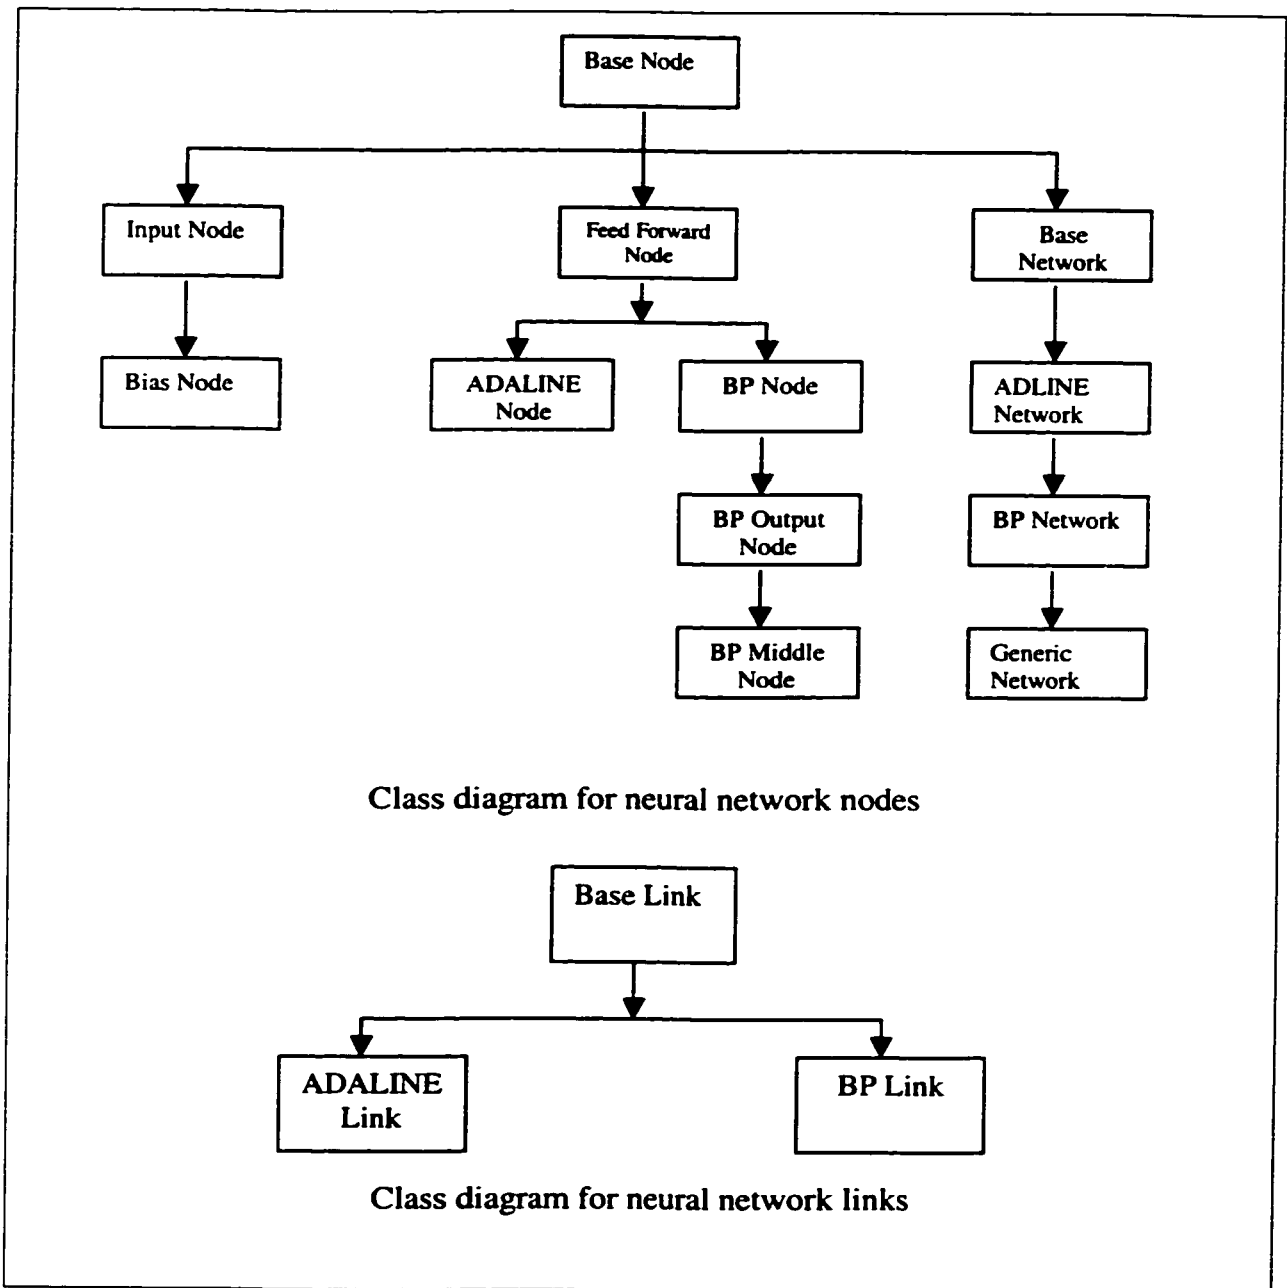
Base Node

Input Node

Feed Forward Node

Base Network

Bias Node

ADALINE Node

BP Node

ADLINE Network

BP Output Node

BP Network

BP Middle Node

Generic Network

Class diagram for neural network nodes

Base Link

ADALINE Link

BP Link

Class diagram for neural network links